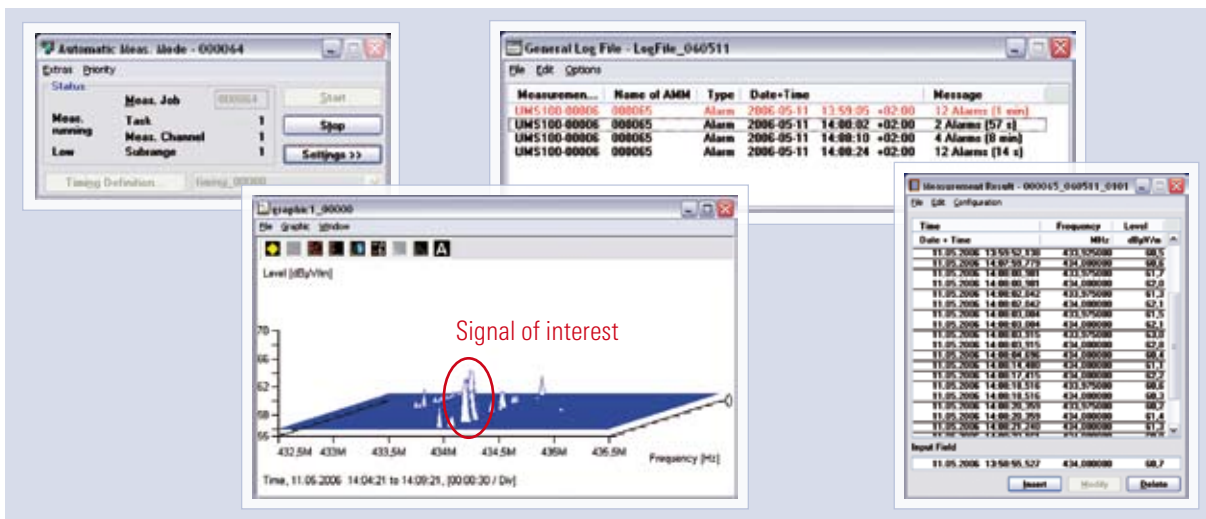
Automatic Meas. Mode - 000064

Extras Priority

Status

Meas. Job 000064 Start

Meas. running Task 1 Stop

Meas. Channel 1

Low Subrange 1 Settings >>

Timing Definition... timing_00000

General Log File - LogFile_060511

File Edit Options

| Measuremen... | Name of AMM | Type | Date+Time | Message |
|---|---|---|---|---|
| UMS100-00006 | 000065 | Alarm | 2006-05-11 13:59:05 +02:00 | 12 Alarms (1 min) |
| UMS100-00006 | 000065 | Alarm | 2006-05-11 14:00:02 +02:00 | 2 Alarms (57 s) |
| UMS100-00006 | 000065 | Alarm | 2006-05-11 14:00:10 +02:00 | 4 Alarms (8 min) |
| UMS100-00006 | 000065 | Alarm | 2006-05-11 14:00:24 +02:00 | 12 Alarms (14 s) |

graphic1_00000

File Graphic Window

Level [dBμV/m]

70

66

62

58

55

Signal of interest

432.5M 433M 433.5M 434M 434.5M 435M 435.5M

Frequency [Hz]

Time, 11.05.2006 14:04:21 to 14:09:21, [00:00:30 / Div]

Measurement Result - 000065_060511_0101

File Edit Configuration

| Time | Frequency | Level |
|---|---|---|
| Date + Time | MHz | dBμV/m |
| 11.05.2006 13:59:52.110 | 433.925000 | 60,5 |
| 11.05.2006 14:00:00.779 | 434.000000 | 60,6 |
| 11.05.2006 14:00:00.901 | 433.975000 | 61,7 |
| 11.05.2006 14:00:00.901 | 434.000000 | 62,0 |
| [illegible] | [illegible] | 61,3 |
| 11.05.2006 14:00:02.042 | 434.000000 | 62,1 |
| 11.05.2006 14:00:03.004 | 433.975000 | 61,5 |
| 11.05.2006 14:00:03.004 | 434.000000 | 62,1 |
| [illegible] | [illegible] | 62,0 |
| 11.05.2006 14:00:03.915 | 434.000000 | 62,8 |
| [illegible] | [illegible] | 62,0 |
| 11.05.2006 14:00:04.836 | 434.000000 | 60,4 |
| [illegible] | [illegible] | 61,3 |
| 11.05.2006 14:00:17.415 | 434.000000 | 62,7 |
| 11.05.2006 14:00:18.516 | 433.975000 | 60,6 |
| 11.05.2006 14:00:18.516 | 434.000000 | 60,3 |
| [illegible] | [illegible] | 61,8 |
| 11.05.2006 14:00:20.359 | 434.000000 | 61,4 |
| 11.05.2006 14:00:21.240 | 434.000000 | 61,2 |

Input Field

11.05.2006 13:58:55.527 434.000000 60,7

Insert Modify Delete